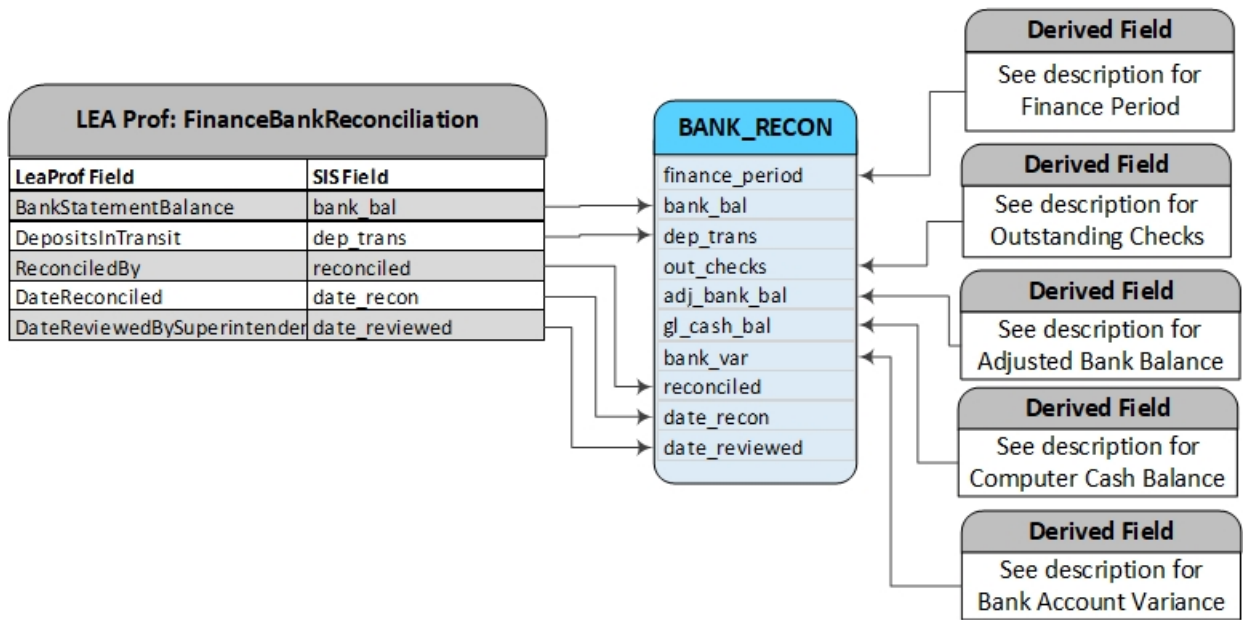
LEA Prof: FinanceBankReconciliation

| LeaProf Field | SIS Field |
|---|---|
| BankStatementBalance | bank_bal |
| DepositsInTransit | dep_trans |
| ReconciledBy | reconciled |
| DateReconciled | date_recon |
| DateReviewedBySuperintender | date_reviewed |

BANK_RECON
finance_period
bank_bal
dep_trans
out_checks
adj_bank_bal
gl_cash_bal
bank_var
reconciled
date_recon
date_reviewed

Derived Field
See description for Finance Period

Derived Field
See description for Outstanding Checks

Derived Field
See description for Adjusted Bank Balance

Derived Field
See description for Computer Cash Balance

Derived Field
See description for Bank Account Variance